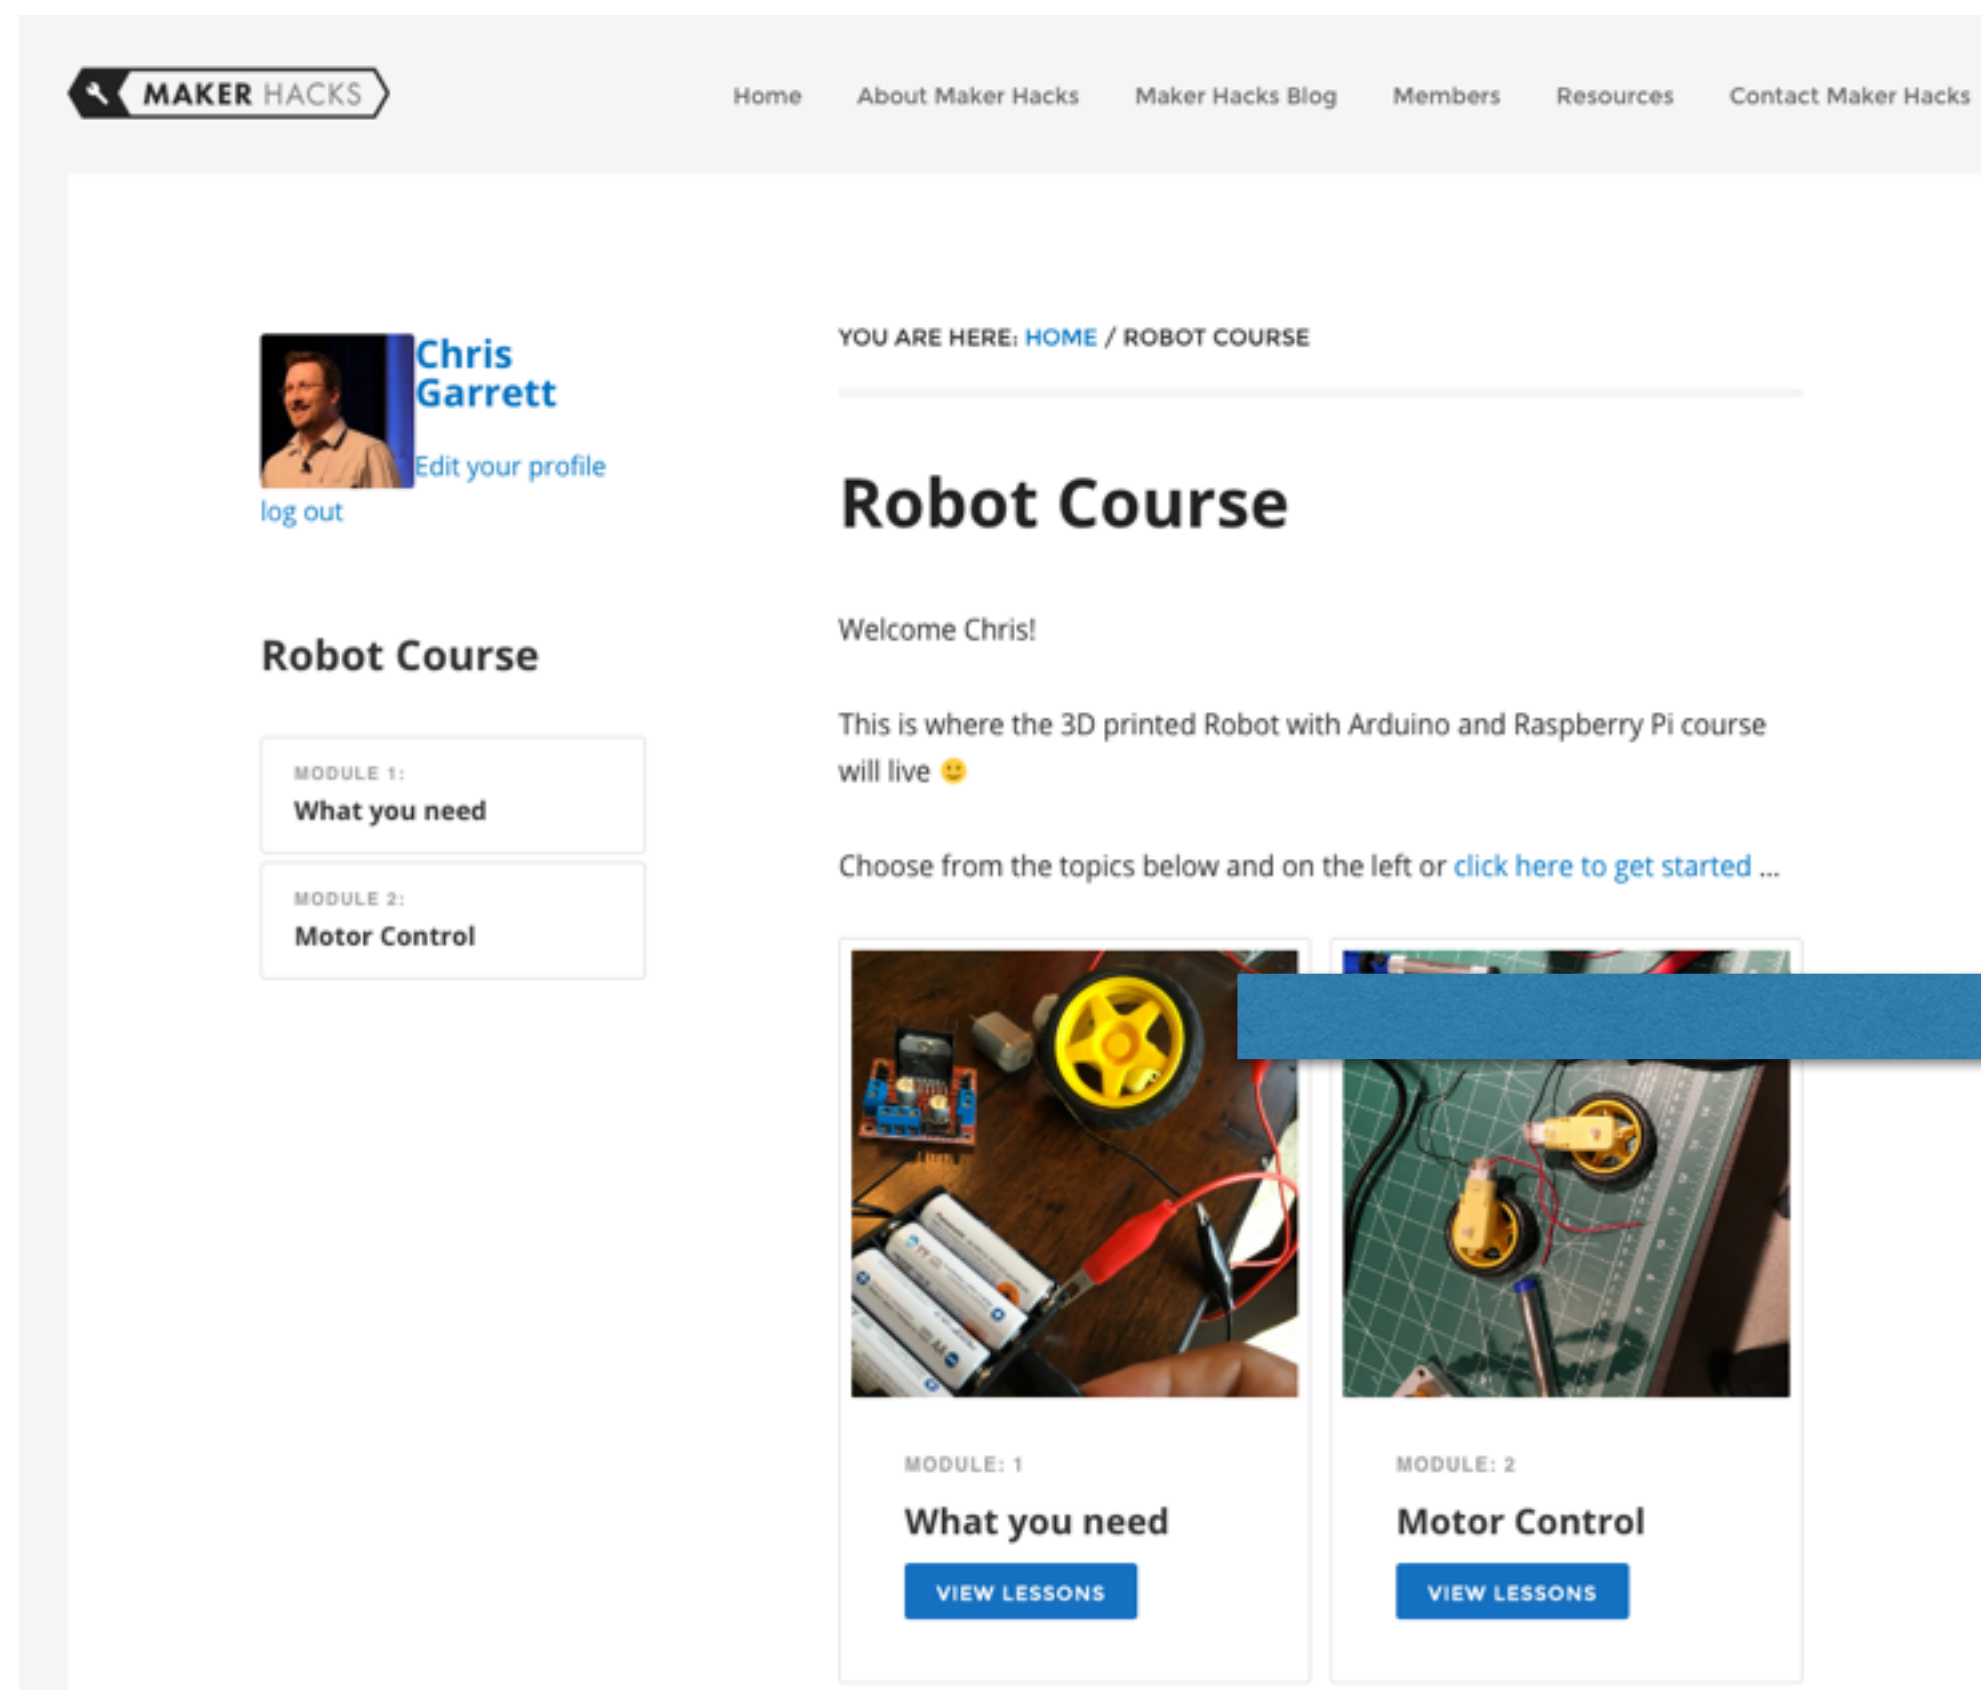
MAKER HACKS

Home About Maker Hacks Maker Hacks Blog Members Resources Contact Maker Hacks

Chris Garrett

Edit your profile

log out

Robot Course

MODULE 1:
What you need

MODULE 2:
Motor Control

YOU ARE HERE: HOME / ROBOT COURSE

Robot Course

Welcome Chris!

This is where the 3D printed Robot with Arduino and Raspberry Pi course will live 🙂

Choose from the topics below and on the left or click here to get started ...

MODULE: 1
What you need
VIEW LESSONS

MODULE: 2
Motor Control
VIEW LESSONS